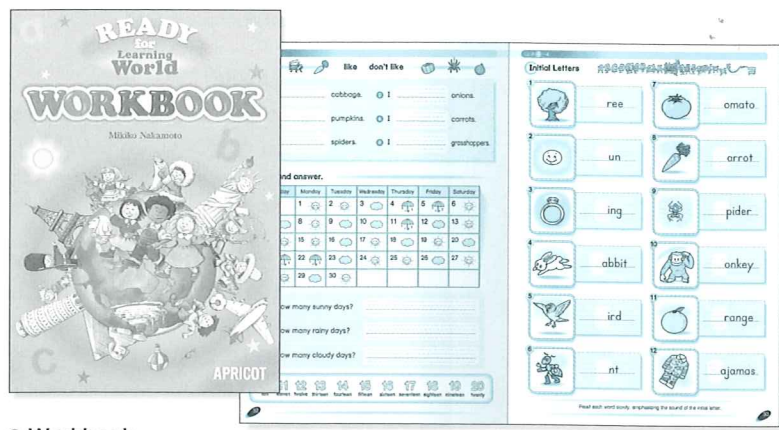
READY for Learning World
WORKBOOK
Mikiko Nakamoto
a
b
c
APRICOT

like don't like

cabbage. I onions.
pumpkins. I carrots.
spiders. I grasshoppers.

nd answer.

| ay | Monday | Tuesday | Wednesday | Thursday | Friday | Saturday |
|---|---|---|---|---|---|---|
| | 1 | 2 | 3 | 4 | 5 | 6 |
| | 8 | 9 | 10 | 11 | 12 | 13 |
| | 15 | 16 | 17 | 18 | 19 | 20 |
| | 22 | 23 | 24 | 25 | 26 | 27 |
| | 29 | 30 | | | | |

ow many sunny days?
ow many rainy days?
ow many cloudy days?

11 eleven 12 twelve 13 thirteen 14 fourteen 15 fifteen 16 sixteen 17 seventeen 18 eighteen 19 nineteen 20 twenty

Initial Letters

1 ree
2 un
3 ing
4 abbit
5 ird
6 nt
7 omato
8 arrot
9 pider
10 onkey
11 range
12 ajamas

Read each word aloud, emphasizing the sound of the initial letter.

Workbook